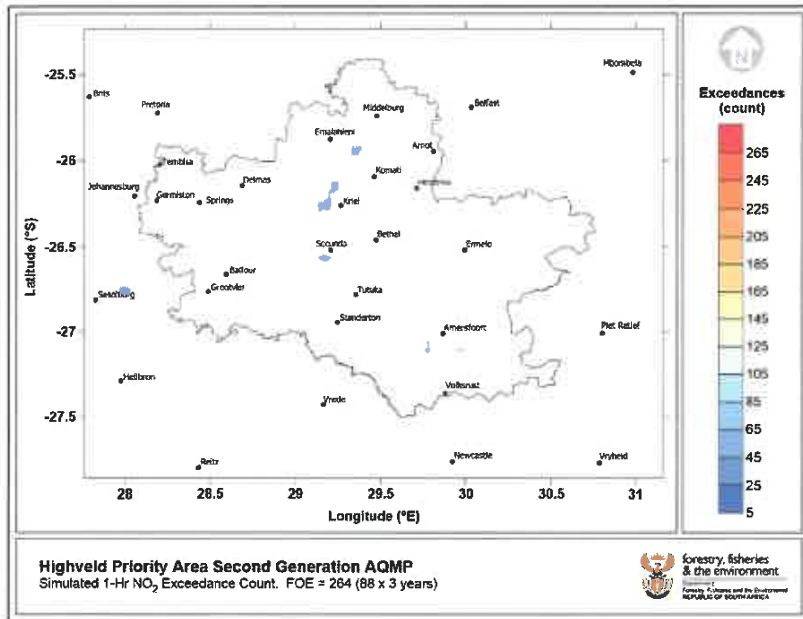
-25.5
-26
-26.5
-27
-27.5
Latitude (°S)
28
28.5
29
29.5
30
30.5
31
Longitude (°E)

Mbombela
Brits
Pretoria
Middelburg
Belfast
Emalahleni
Arnot
Tembisa
Komati
Johannesburg
Delmas
Germiston
Springs
Kriel
Bethal
Secunda
Ermelo
Balfour
Sasolburg
Greylingstad
Tutuka
Standerton
Amersfoort
Piet Retief
Heilbron
Volksrust
Vrede
Newcastle
Vryheid
Reitz

N

Exceedances (count)
265
245
225
205
185
165
145
125
105
85
65
45
25
5

Highveld Priority Area Second Generation AQMP
Simulated 1-Hr $NO_2$ Exceedance Count. FOE = 264 (88 x 3 years)

forestry, fisheries & the environment
Department:
Forestry, Fisheries and the Environment
REPUBLIC OF SOUTH AFRICA